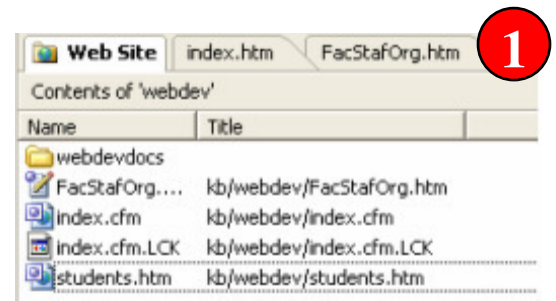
Web Site | index.htm | FacStafOrg.htm

1

Contents of 'webdev'

| Name | Title |
|---|---|
| webdevdocs | |
| FacStafOrg.... | kb/webdev/FacStafOrg.htm |
| index.cfm | kb/webdev/index.cfm |
| index.cfm.LCK | kb/webdev/index.cfm.LCK |
| students.htm | kb/webdev/students.htm |